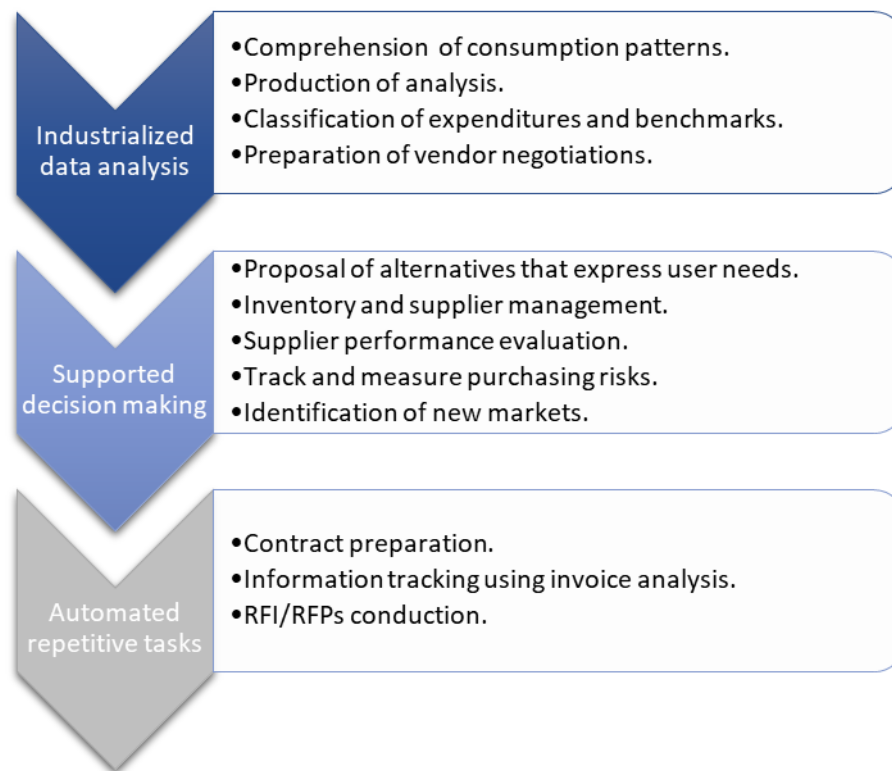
Industrialized data analysis

•Comprehension of consumption patterns.
•Production of analysis.
•Classification of expenditures and benchmarks.
•Preparation of vendor negotiations.

Supported decision making

•Proposal of alternatives that express user needs.
•Inventory and supplier management.
•Supplier performance evaluation.
•Track and measure purchasing risks.
•Identification of new markets.

Automated repetitive tasks

•Contract preparation.
•Information tracking using invoice analysis.
•RFI/RFPs conduction.